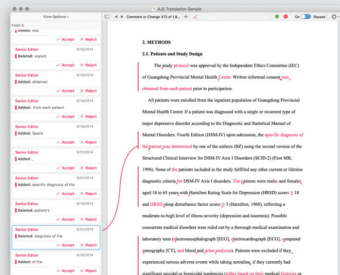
AJE Translation Sample

View Options

Comment or Change 473 of 1,8...

On

Paused

Senior Editor 8/14/2014
Deleted: signed
Accept Reject

Senior Editor 8/14/2014
Added: obtained
Accept Reject

Senior Editor 8/14/2014
Deleted: from each patient
Accept Reject

Senior Editor 8/14/2014
Added: Space
Accept Reject

Senior Editor 8/14/2014
Added: specific diagnosis of the
Accept Reject

Senior Editor 8/14/2014
Deleted: patient's
Accept Reject

Senior Editor 8/14/2014
Deleted: diagnosis of the
Accept Reject

Senior Editor 8/14/2014
Added: of the
Accept Reject

2. METHODS

2.1. Patients and Study Design

The study protocol was approved by the Independent Ethics Committee (IEC) of Guangdong Provincial Mental Health Center. Written informed consent was obtained from each patient prior to participation.

All patients were enrolled from the inpatient population of Guangdong Provincial Mental Health Center. If a patient was diagnosed with a single or recurrent type of major depressive disorder according to the Diagnostic and Statistical Manual of Mental Disorders, Fourth Edition (DSM-IV) upon admission, the specific diagnosis of the patient was determined by one of the authors (BZ) using the second version of the Structured Clinical Interview for DSM-IV Axis I Disorders (SCID-2) (First MB, 1996). None of the patients included in the study fulfilled any other current or lifetime diagnostic criteria for DSM-IV Axis I disorders. The patients were males and females aged 18 to 65 years with Hamilton Rating Scale for Depression (HRSD) scores ≥ 18 and HRSD sleep disturbance factor scores ≥ 3 (Hamilton, 1960), reflecting a moderate-to-high level of illness severity (depression and insomnia). Possible concurrent medical disorders were ruled out by a thorough medical examination and laboratory tests (electrocardiography [ECG], electroencephalography [EEG], computed tomography [CT], and blood and urine analyses). Patients were excluded if they experienced serious adverse events while taking sertraline, if they currently had significant suicidal or homicidal tendencies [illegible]